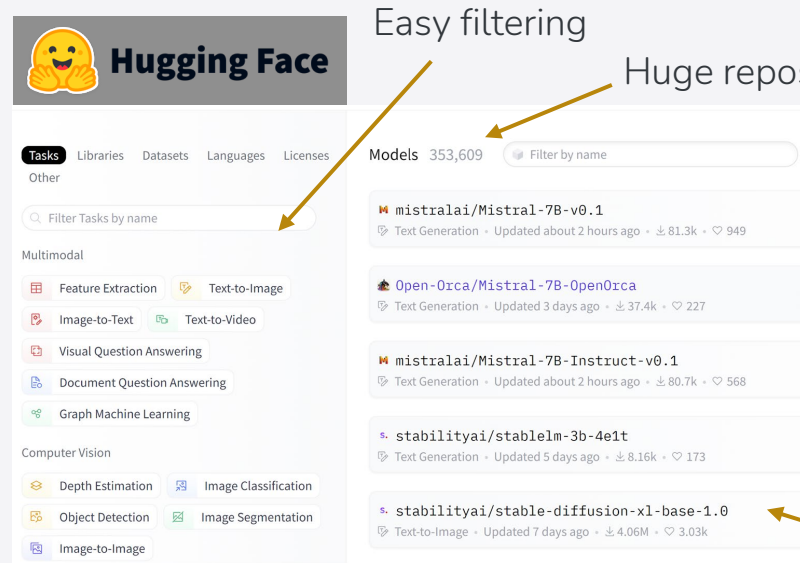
Hugging Face

Easy filtering

Huge repos

Tasks Libraries Datasets Languages Licenses Other

Filter Tasks by name

Multimodal

Feature Extraction Text-to-Image

Image-to-Text Text-to-Video

Visual Question Answering

Document Question Answering

Graph Machine Learning

Computer Vision

Depth Estimation Image Classification

Object Detection Image Segmentation

Image-to-Image

Models 353,609 Filter by name

mistralai/Mistral-7B-v0.1
Text Generation • Updated about 2 hours ago • 81.3k • 949

Open-Orca/Mistral-7B-OpenOrca
Text Generation • Updated 3 days ago • 37.4k • 227

mistralai/Mistral-7B-Instruct-v0.1
Text Generation • Updated about 2 hours ago • 80.7k • 568

stabilityai/stablelm-3b-4e1t
Text Generation • Updated 5 days ago • 8.16k • 173

stabilityai/stable-diffusion-xl-base-1.0
Text-to-Image • Updated 7 days ago • 4.06M • 3.03k